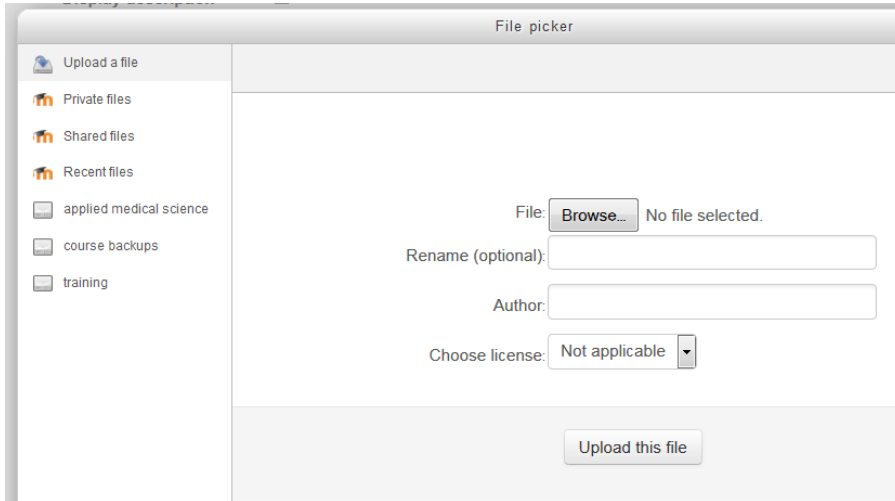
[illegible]

File picker

Upload a file
Private files
Shared files
Recent files
applied medical science
course backups
training

File: Browse... No file selected.
Rename (optional):
Author:
Choose license: Not applicable

Upload this file